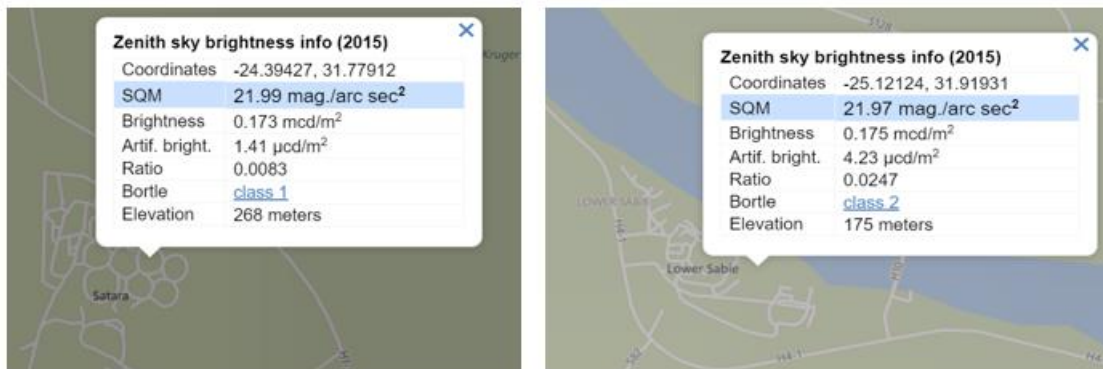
Zenith sky brightness info (2015)

| Coordinates | -24.39427, 31.77912 |
|---|---|
| SQM | 21.99 mag./arc sec$^2$ |
| Brightness | 0.173 mcd/m$^2$ |
| Artif. bright. | 1.41 μcd/m$^2$ |
| Ratio | 0.0083 |
| Bortle | class 1 |
| Elevation | 268 meters |

Kruger

Satara

Zenith sky brightness info (2015)

| Coordinates | -25.12124, 31.91931 |
|---|---|
| SQM | 21.97 mag./arc sec$^2$ |
| Brightness | 0.175 mcd/m$^2$ |
| Artif. bright. | 4.23 μcd/m$^2$ |
| Ratio | 0.0247 |
| Bortle | class 2 |
| Elevation | 175 meters |

LOWER SABIE

Lower Sabie

H4-1